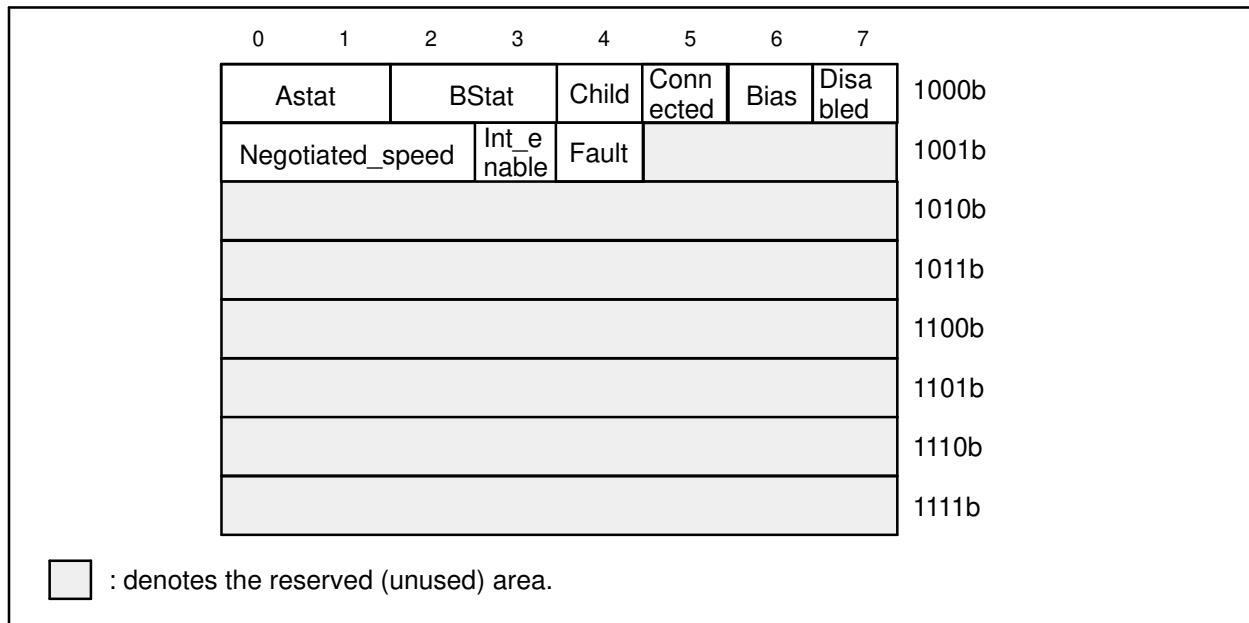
| 0 | 1 | 2 | 3 | 4 | 5 | 6 | 7 | |
|---|---|---|---|---|---|---|---|---|
| Astat | | BStat | | Child | Connected | Bias | Disabled | 1000b |
| Negotiated_speed | | | Int_enable | Fault | | | | 1001b |
| | | | | | | | | 1010b |
| | | | | | | | | 1011b |
| | | | | | | | | 1100b |
| | | | | | | | | 1101b |
| | | | | | | | | 1110b |
| | | | | | | | | 1111b |

: denotes the reserved (unused) area.